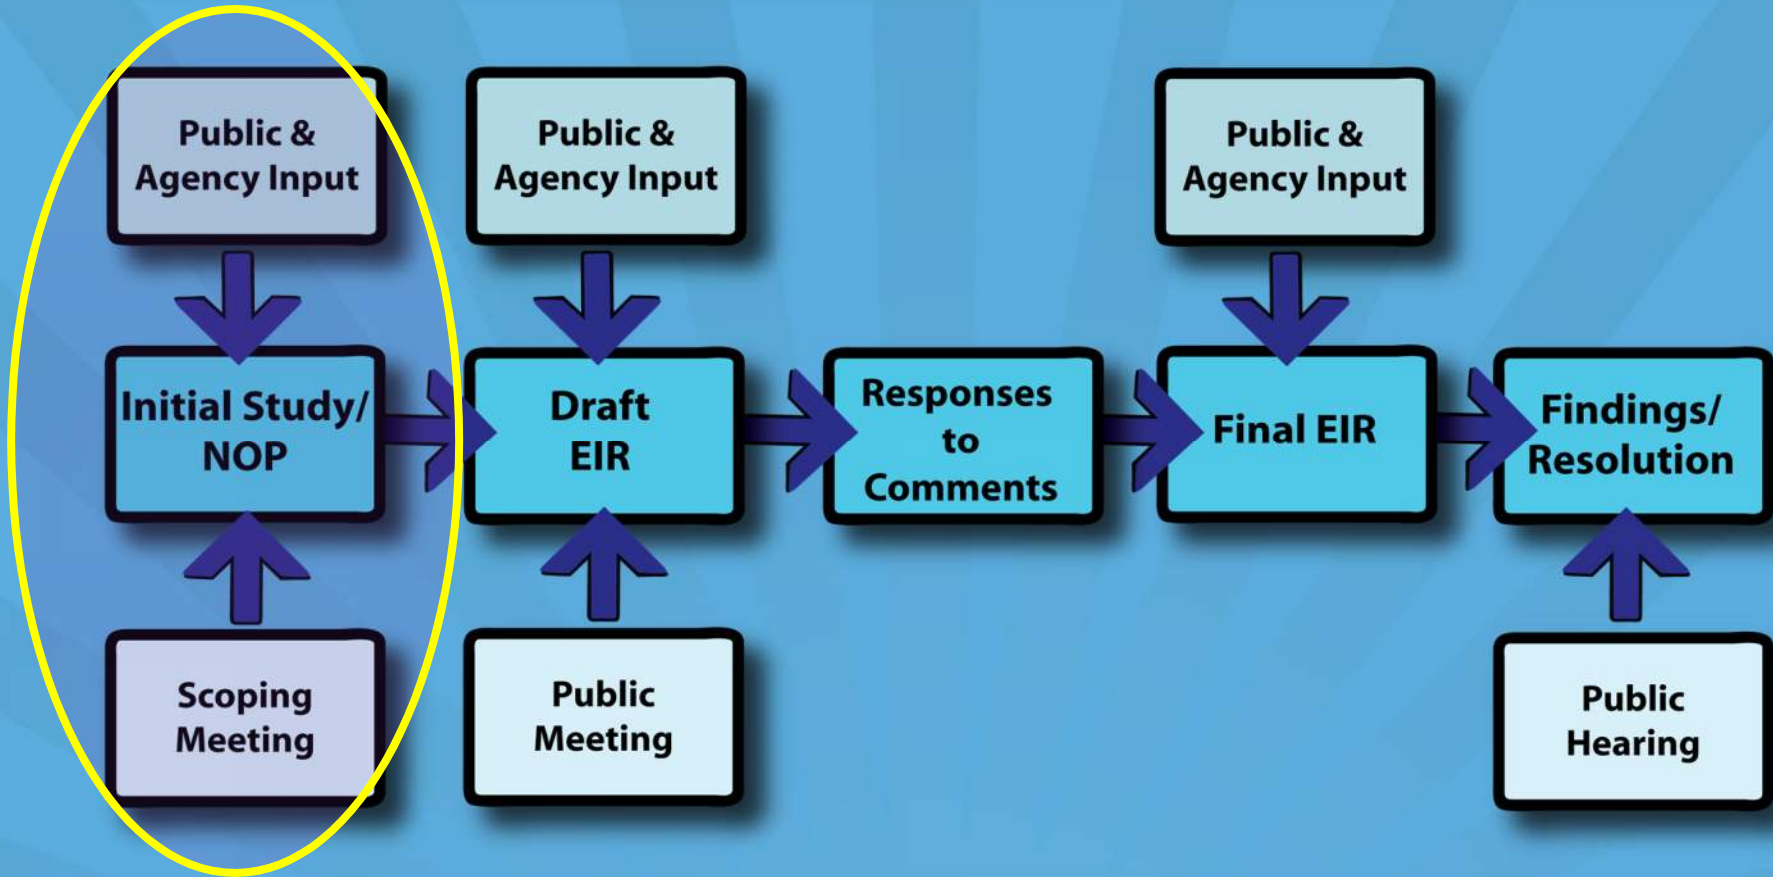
Public & Agency Input

Initial Study/ NOP

Scoping Meeting

Public & Agency Input

Draft EIR

Public Meeting

Responses to Comments

Public & Agency Input

Final EIR

Findings/ Resolution

Public Hearing